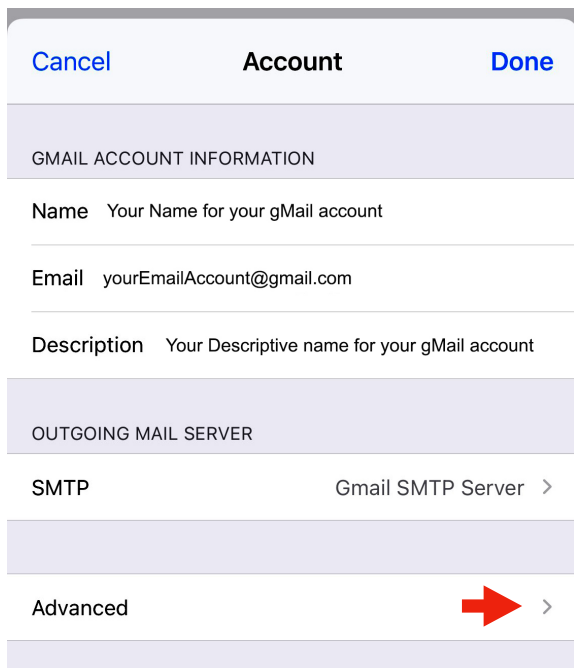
Cancel Account Done

GMAIL ACCOUNT INFORMATION

Name Your Name for your gMail account

Email yourEmailAccount@gmail.com

Description Your Descriptive name for your gMail account

OUTGOING MAIL SERVER

SMTP Gmail SMTP Server

Advanced